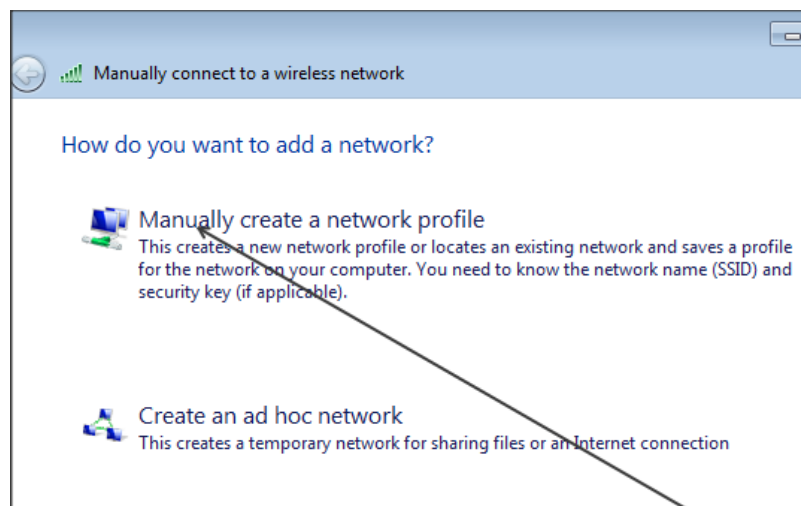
Manually connect to a wireless network

How do you want to add a network?

Manually create a network profile
This creates a new network profile or locates an existing network and saves a profile for the network on your computer. You need to know the network name (SSID) and security key (if applicable).

Create an ad hoc network
This creates a temporary network for sharing files or an Internet connection